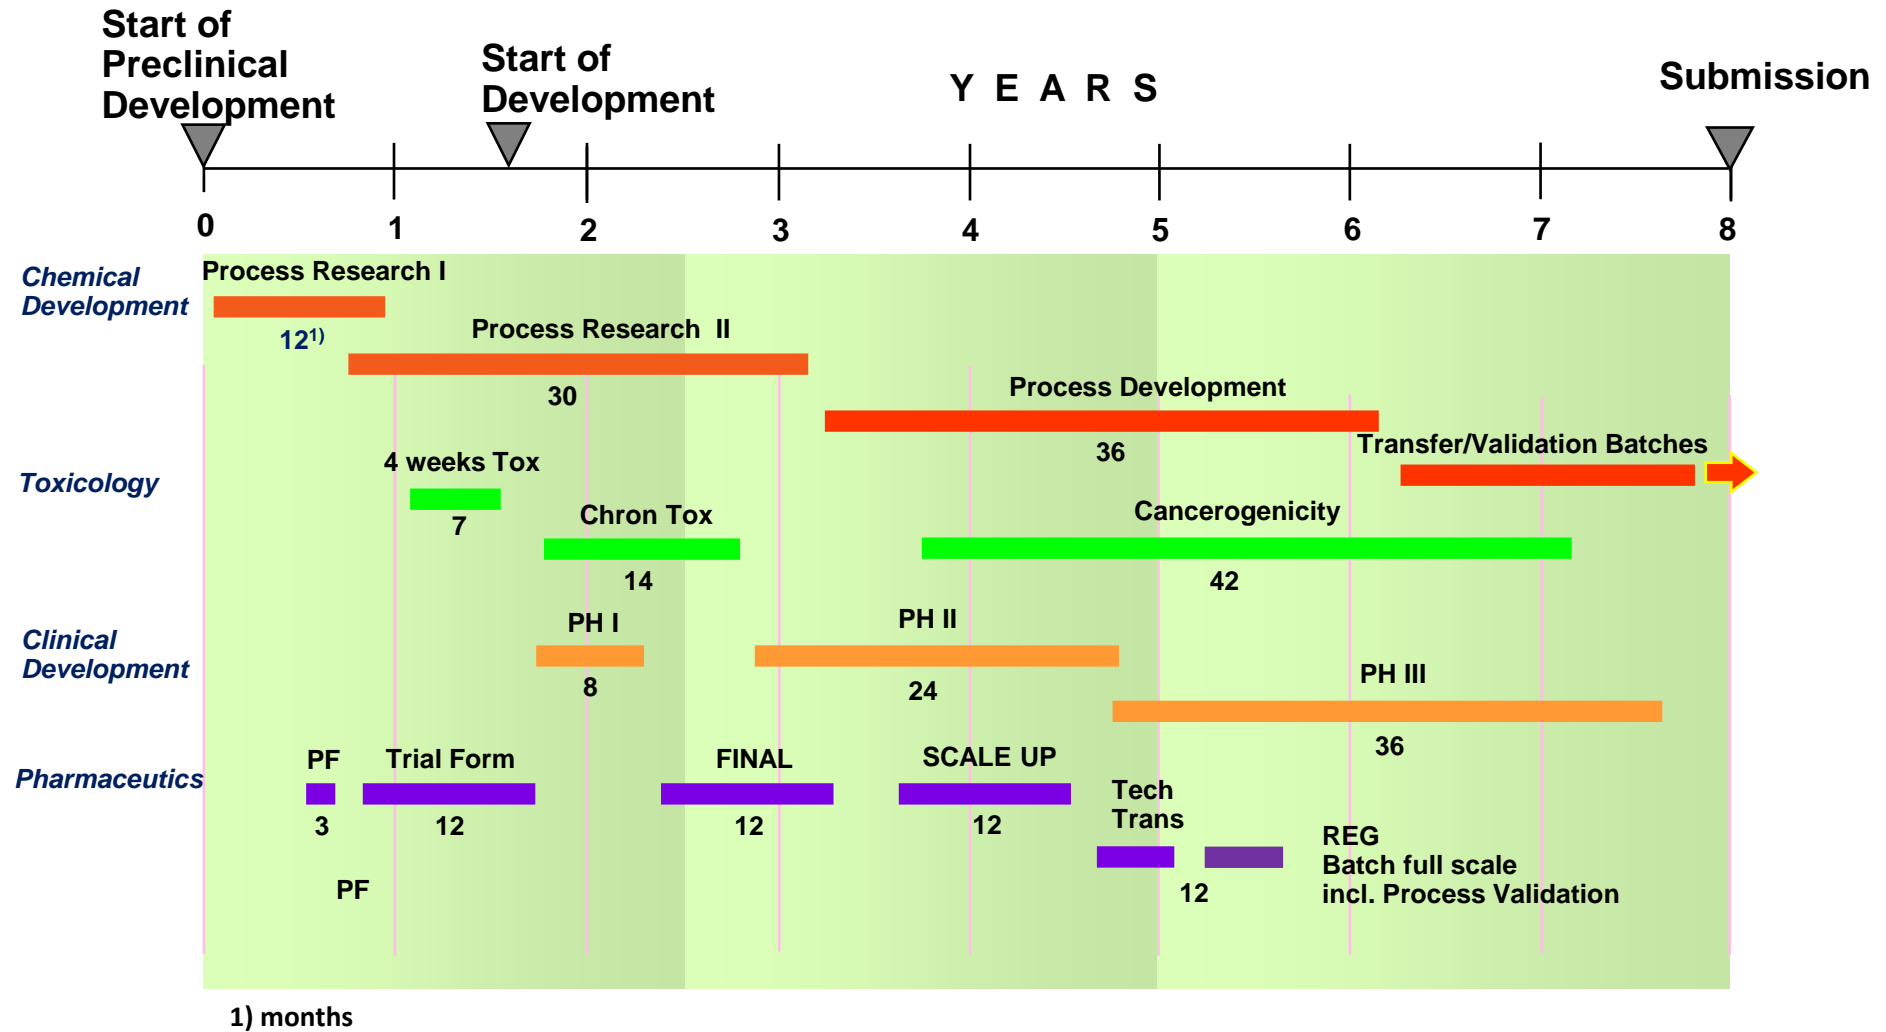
Start of Preclinical Development

Start of Development

Y E A R S

Submission

0 1 2 3 4 5 6 7 8

Chemical Development

Process Research I

$12^{1)}$

Process Research II

30

Process Development

36

Transfer/Validation Batches

Toxicology

4 weeks Tox

7

Chron Tox

14

Cancerogenicity

42

Clinical Development

PH I

8

PH II

24

PH III

36

Pharmaceutics

PF

3

Trial Form

12

FINAL

12

SCALE UP

12

Tech Trans

12

REG Batch full scale incl. Process Validation

PF

1) months